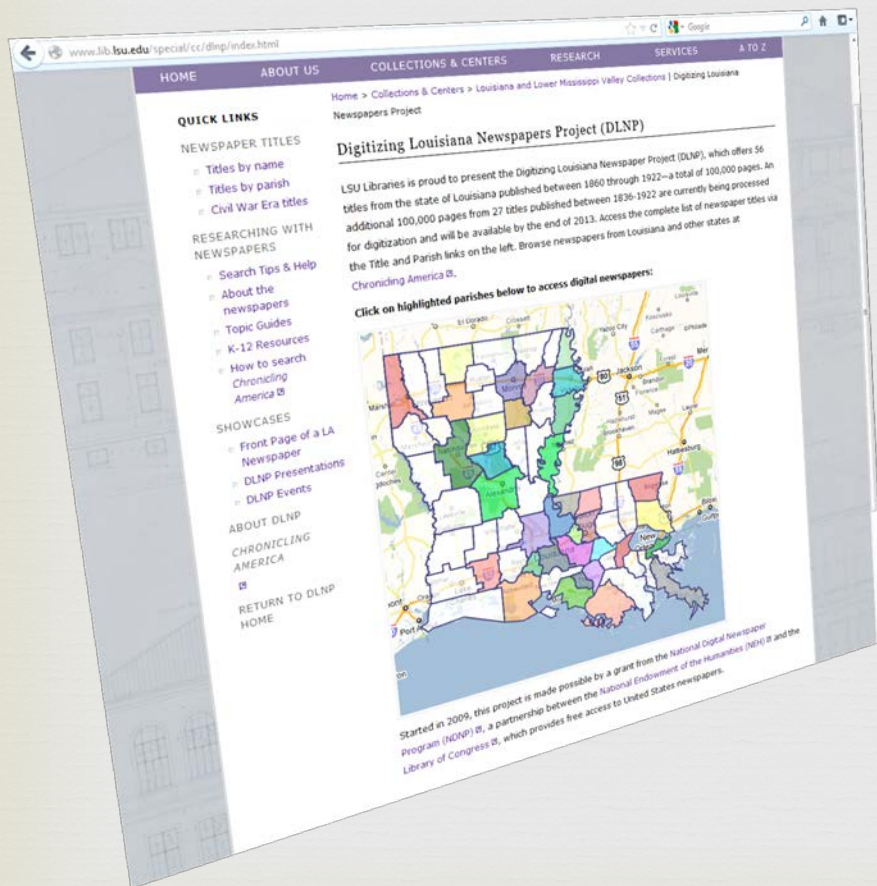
www.lib.lsu.edu/special/cc/dlnp/index.html

Google

HOME ABOUT US COLLECTIONS & CENTERS RESEARCH SERVICES A TO Z

Home > Collections & Centers > Louisiana and Lower Mississippi Valley Collections | Digitizing Louisiana Newspapers Project

QUICK LINKS

NEWSPAPER TITLES
Titles by name
Titles by parish
Civil War Era titles

RESEARCHING WITH NEWSPAPERS
Search Tips & Help
About the newspapers
Topic Guides
K-12 Resources
How to search Chronicling America

SHOWCASES
Front Page of a LA Newspaper
DLNP Presentations
DLNP Events

ABOUT DLNP

CHRONICLING AMERICA

RETURN TO DLNP HOME

Digitizing Louisiana Newspapers Project (DLNP)

LSU Libraries is proud to present the Digitizing Louisiana Newspaper Project (DLNP), which offers 56 titles from the state of Louisiana published between 1860 through 1922—a total of 100,000 pages. An additional 100,000 pages from 27 titles published between 1836-1922 are currently being processed for digitization and will be available by the end of 2013. Access the complete list of newspaper titles via the Title and Parish links on the left. Browse newspapers from Louisiana and other states at Chronicling America.

Click on highlighted parishes below to access digital newspapers:

El Dorado Crossett Yazoo City Jackson Brandon Magee Hattiesburg Biloxi Natchez New Orleans Alexandria

Started in 2009, this project is made possible by a grant from the National Digital Newspaper Program (NDNP), a partnership between the National Endowment of the Humanities (NEH) and the Library of Congress, which provides free access to United States newspapers.